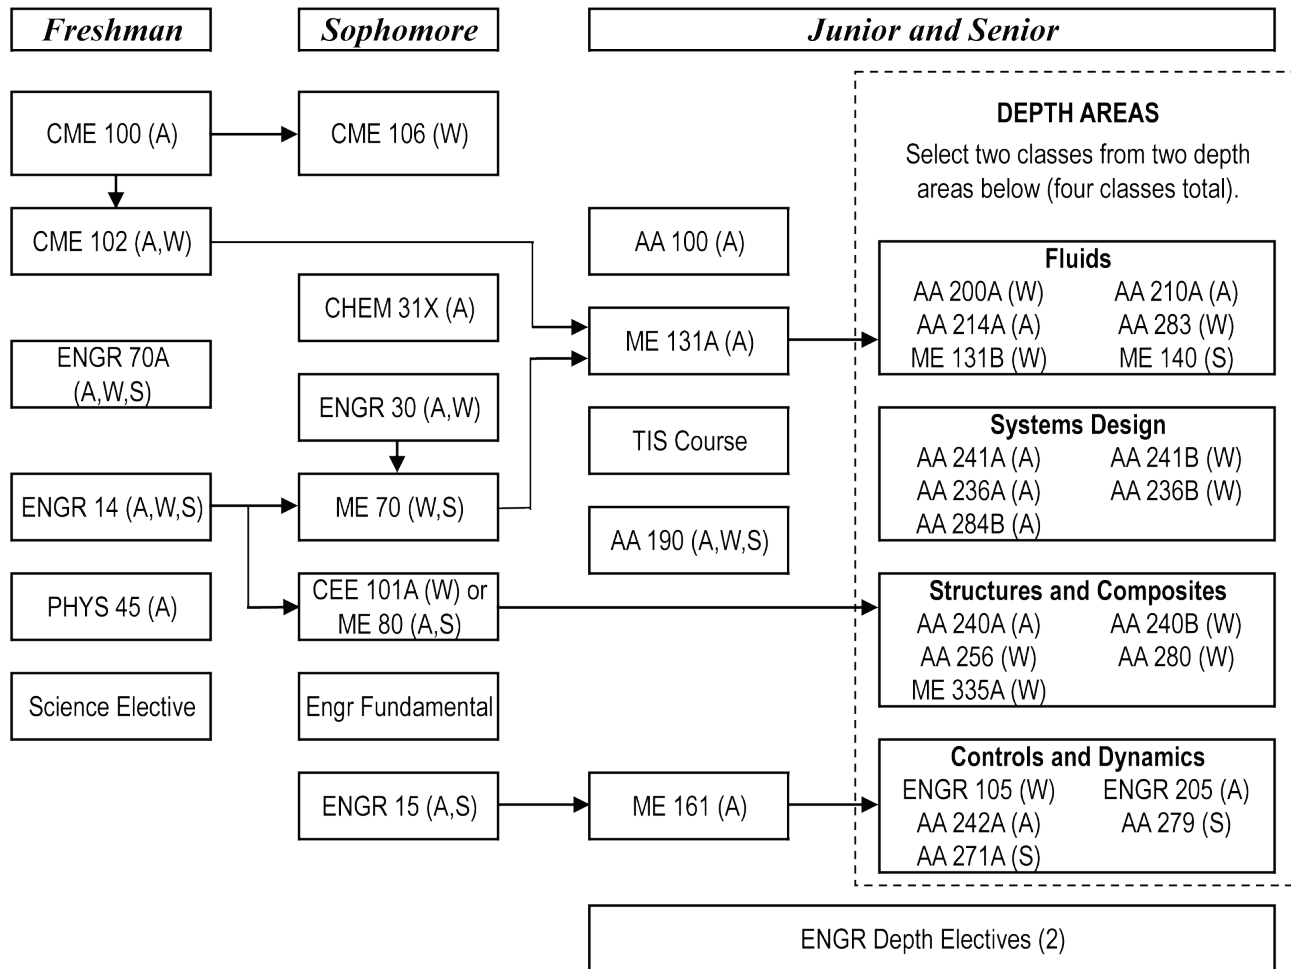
Freshman

Sophomore

Junior and Senior

CME 100 (A)

CME 106 (W)

DEPTH AREAS

Select two classes from two depth areas below (four classes total).

CME 102 (A,W)

AA 100 (A)

Fluids
AA 200A (W) AA 210A (A)
AA 214A (A) AA 283 (W)
ME 131B (W) ME 140 (S)

CHEM 31X (A)

ME 131A (A)

ENGR 70A (A,W,S)

ENGR 30 (A,W)

TIS Course

Systems Design
AA 241A (A) AA 241B (W)
AA 236A (A) AA 236B (W)
AA 284B (A)

ENGR 14 (A,W,S)

ME 70 (W,S)

AA 190 (A,W,S)

PHYS 45 (A)

CEE 101A (W) or ME 80 (A,S)

Structures and Composites
AA 240A (A) AA 240B (W)
AA 256 (W) AA 280 (W)
ME 335A (W)

Science Elective

Engr Fundamental

Controls and Dynamics
ENGR 105 (W) ENGR 205 (A)
AA 242A (A) AA 279 (S)
AA 271A (S)

ENGR 15 (A,S)

ME 161 (A)

ENGR Depth Electives (2)